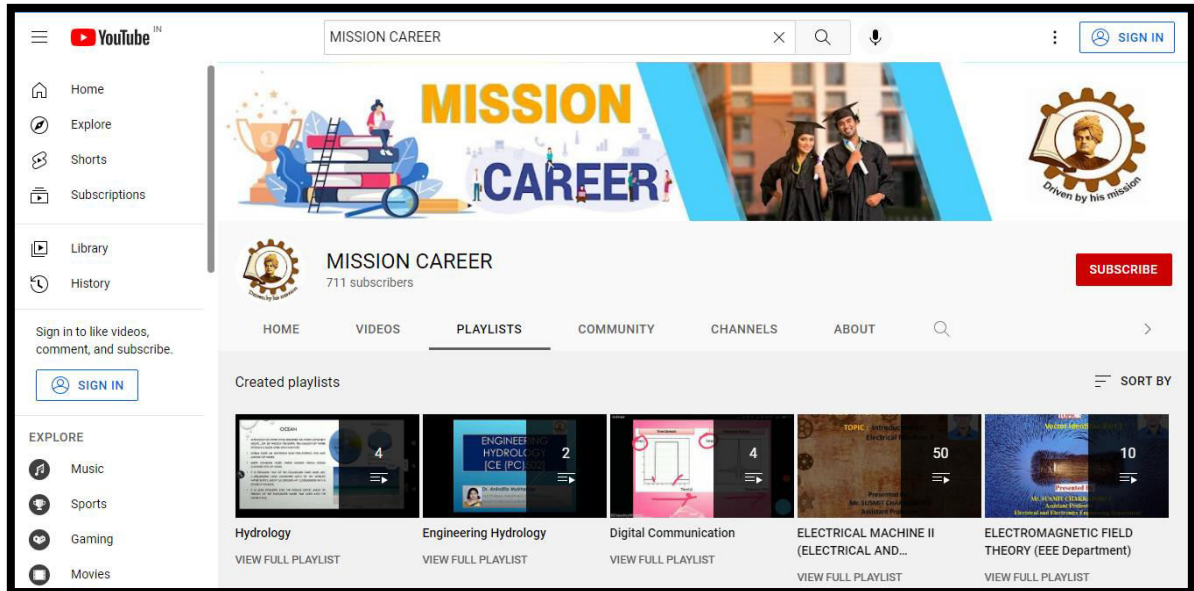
YouTube IN

MISSION CAREER

SIGN IN

Home
Explore
Shorts
Subscriptions

Library
History

Sign in to like videos, comment, and subscribe.

SIGN IN

EXPLORE
Music
Sports
Gaming
Movies

MISSION CAREER

Driven by his mission

MISSION CAREER
711 subscribers

SUBSCRIBE

HOME VIDEOS PLAYLISTS COMMUNITY CHANNELS ABOUT

Created playlists

SORT BY

4
Hydrology
VIEW FULL PLAYLIST

ENGINEERING HYDROLOGY [CE (PC)]
2
Engineering Hydrology
VIEW FULL PLAYLIST

4
Digital Communication
VIEW FULL PLAYLIST

TOPIC
50
ELECTRICAL MACHINE II (ELECTRICAL AND...
VIEW FULL PLAYLIST

10
ELECTROMAGNETIC FIELD THEORY (EEE Department)
VIEW FULL PLAYLIST